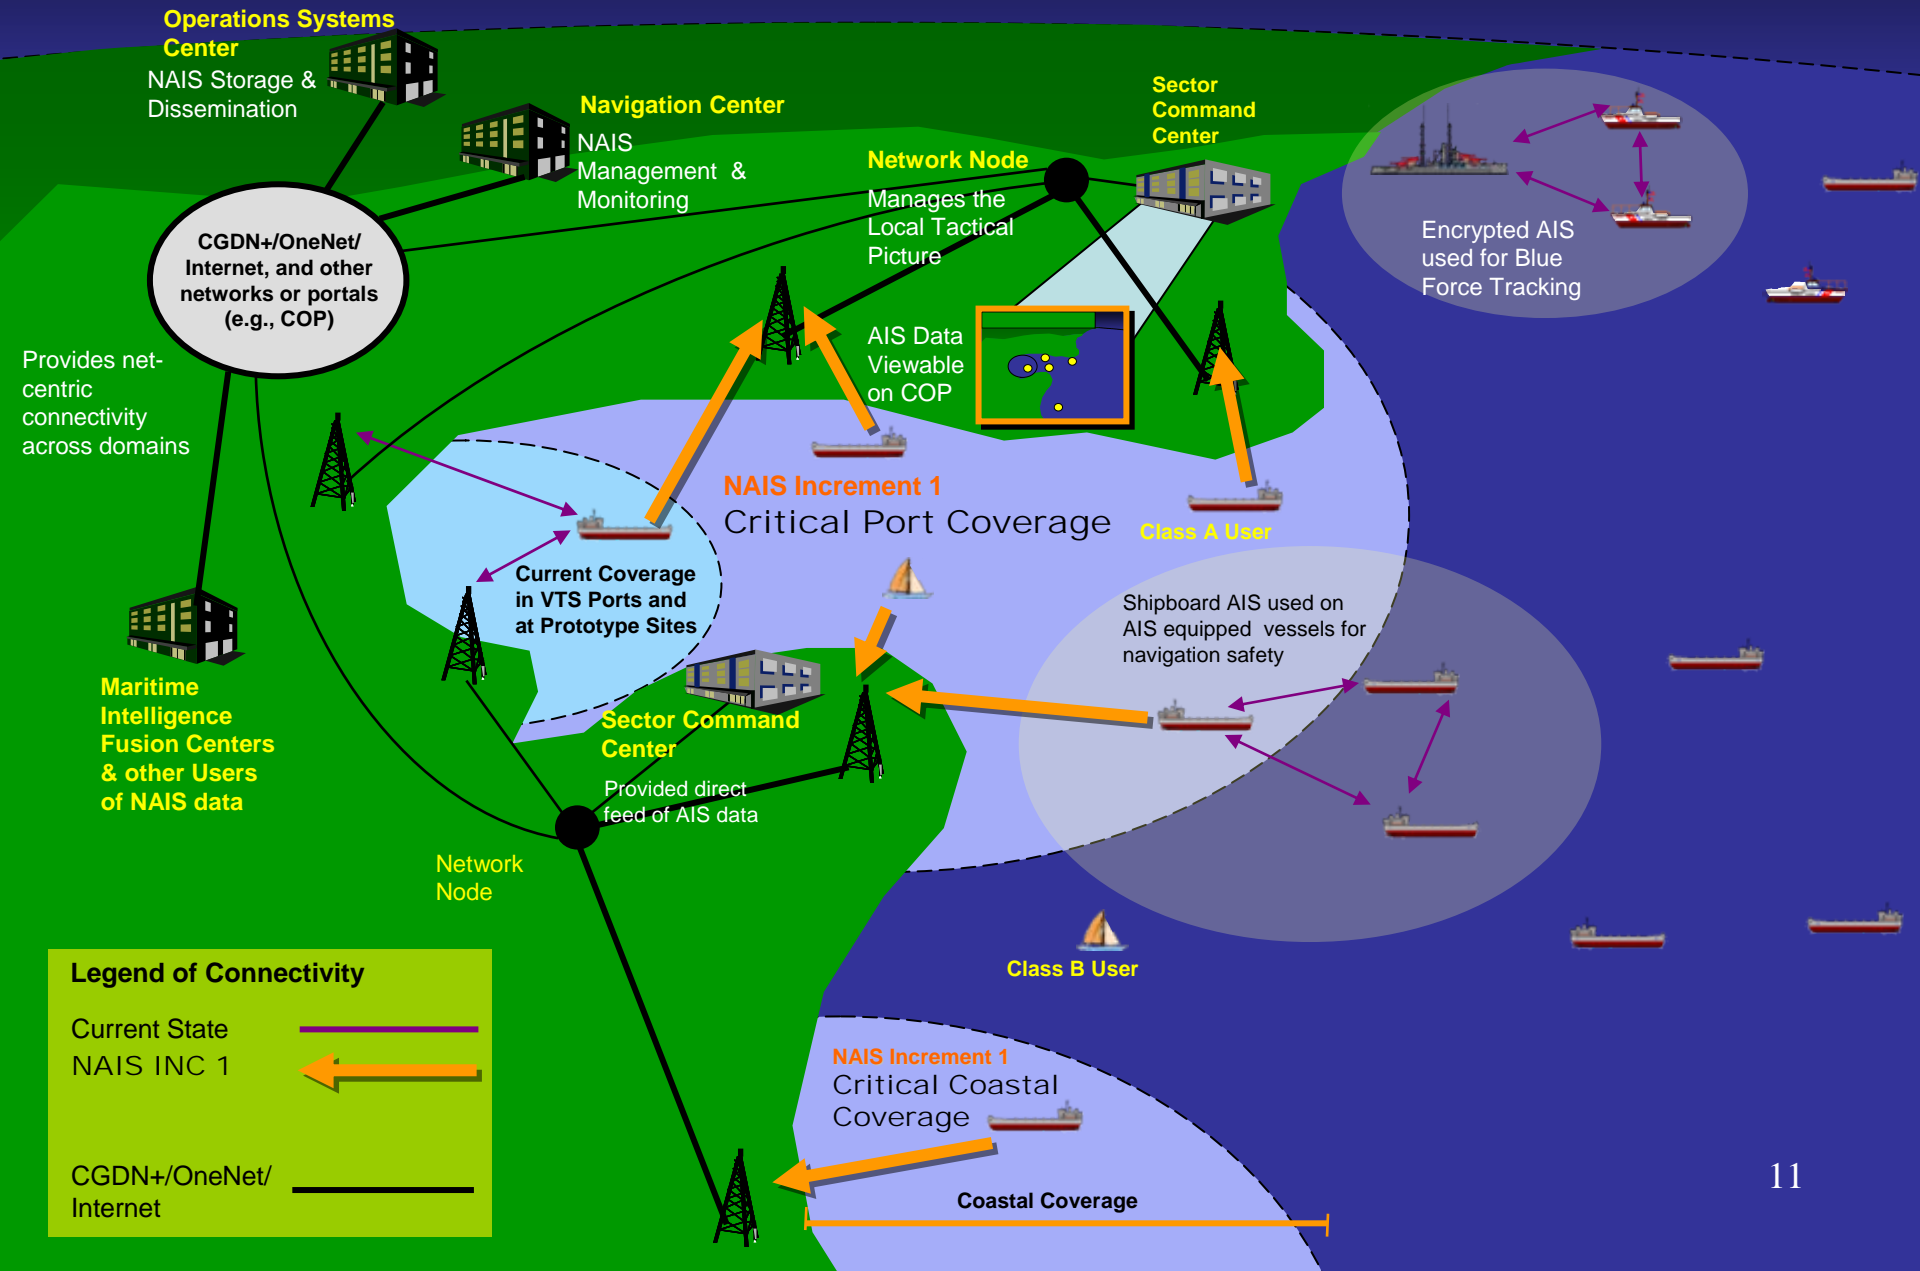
Operations Systems Center
NAIS Storage & Dissemination

Navigation Center
NAIS Management & Monitoring

Sector Command Center

Network Node
Manages the Local Tactical Picture

Encrypted AIS used for Blue Force Tracking

CGDN+/OneNet/ Internet, and other networks or portals (e.g., COP)

Provides net-centric connectivity across domains

AIS Data Viewable on COP

NAIS Increment 1
Critical Port Coverage

Class A User

Current Coverage in VTS Ports and at Prototype Sites

Shipboard AIS used on AIS equipped vessels for navigation safety

Maritime Intelligence Fusion Centers & other Users of NAIS data

Sector Command Center
Provided direct feed of AIS data

Network Node

Class B User

Legend of Connectivity
Current State
NAIS INC 1
CGDN+/OneNet/ Internet

NAIS Increment 1
Critical Coastal Coverage

Coastal Coverage

11